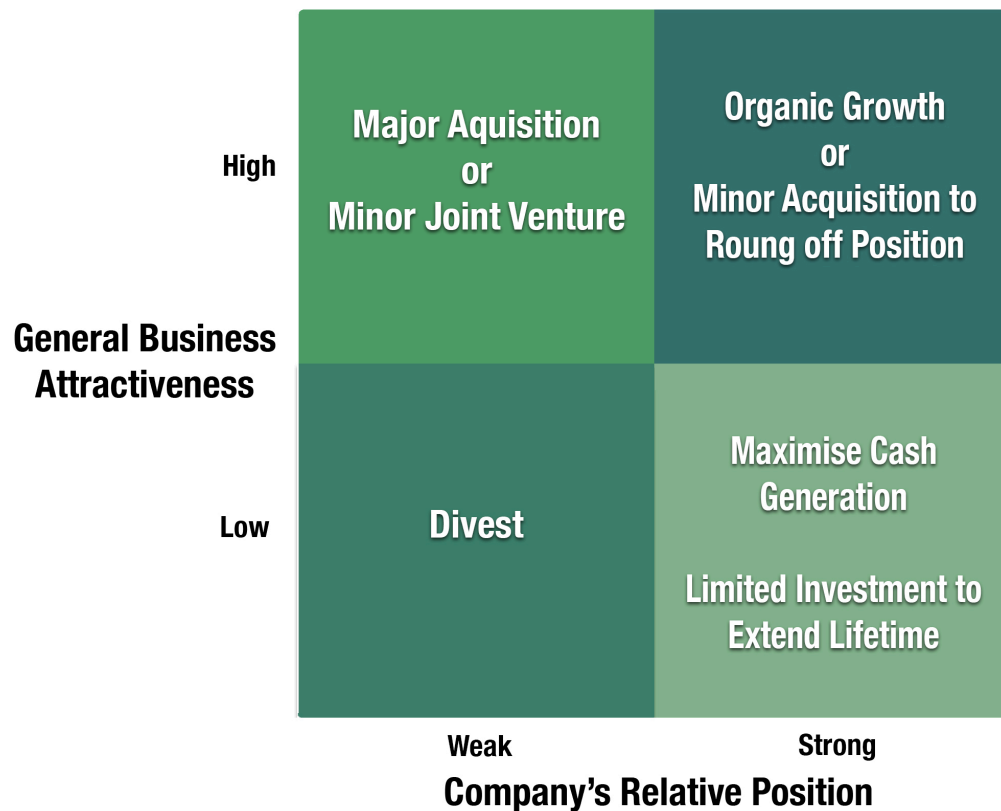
High

Major Aquisition
or
Minor Joint Venture

Organic Growth
or
Minor Acquisition to
Roung off Position

General Business Attractiveness

Low

Divest

Maximise Cash Generation

Limited Investment to Extend Lifetime

Weak

Strong

Company's Relative Position